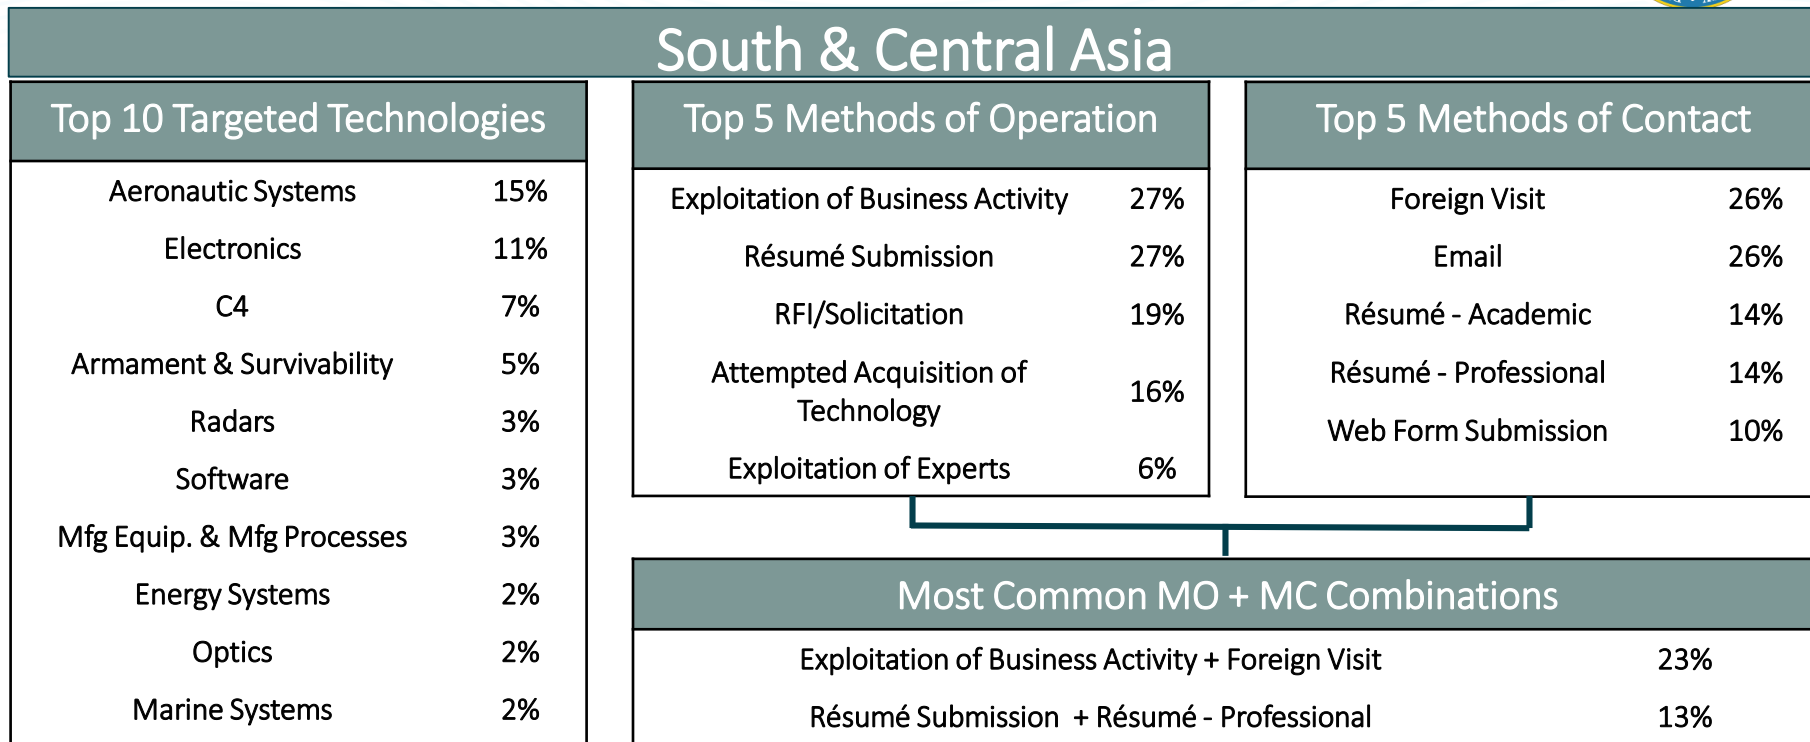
South & Central Asia

| Top 10 Targeted Technologies | |
|---|---|
| Aeronautic Systems | 15% |
| Electronics | 11% |
| C4 | 7% |
| Armament & Survivability | 5% |
| Radars | 3% |
| Software | 3% |
| Mfg Equip. & Mfg Processes | 3% |
| Energy Systems | 2% |
| Optics | 2% |
| Marine Systems | 2% |

| Top 5 Methods of Operation | |
|---|---|
| Exploitation of Business Activity | 27% |
| Résumé Submission | 27% |
| RFI/Solicitation | 19% |
| Attempted Acquisition of Technology | 16% |
| Exploitation of Experts | 6% |

| Top 5 Methods of Contact | |
|---|---|
| Foreign Visit | 26% |
| Email | 26% |
| Résumé - Academic | 14% |
| Résumé - Professional | 14% |
| Web Form Submission | 10% |

| Most Common MO + MC Combinations | |
|---|---|
| Exploitation of Business Activity + Foreign Visit | 23% |
| Résumé Submission + Résumé - Professional | 13% |